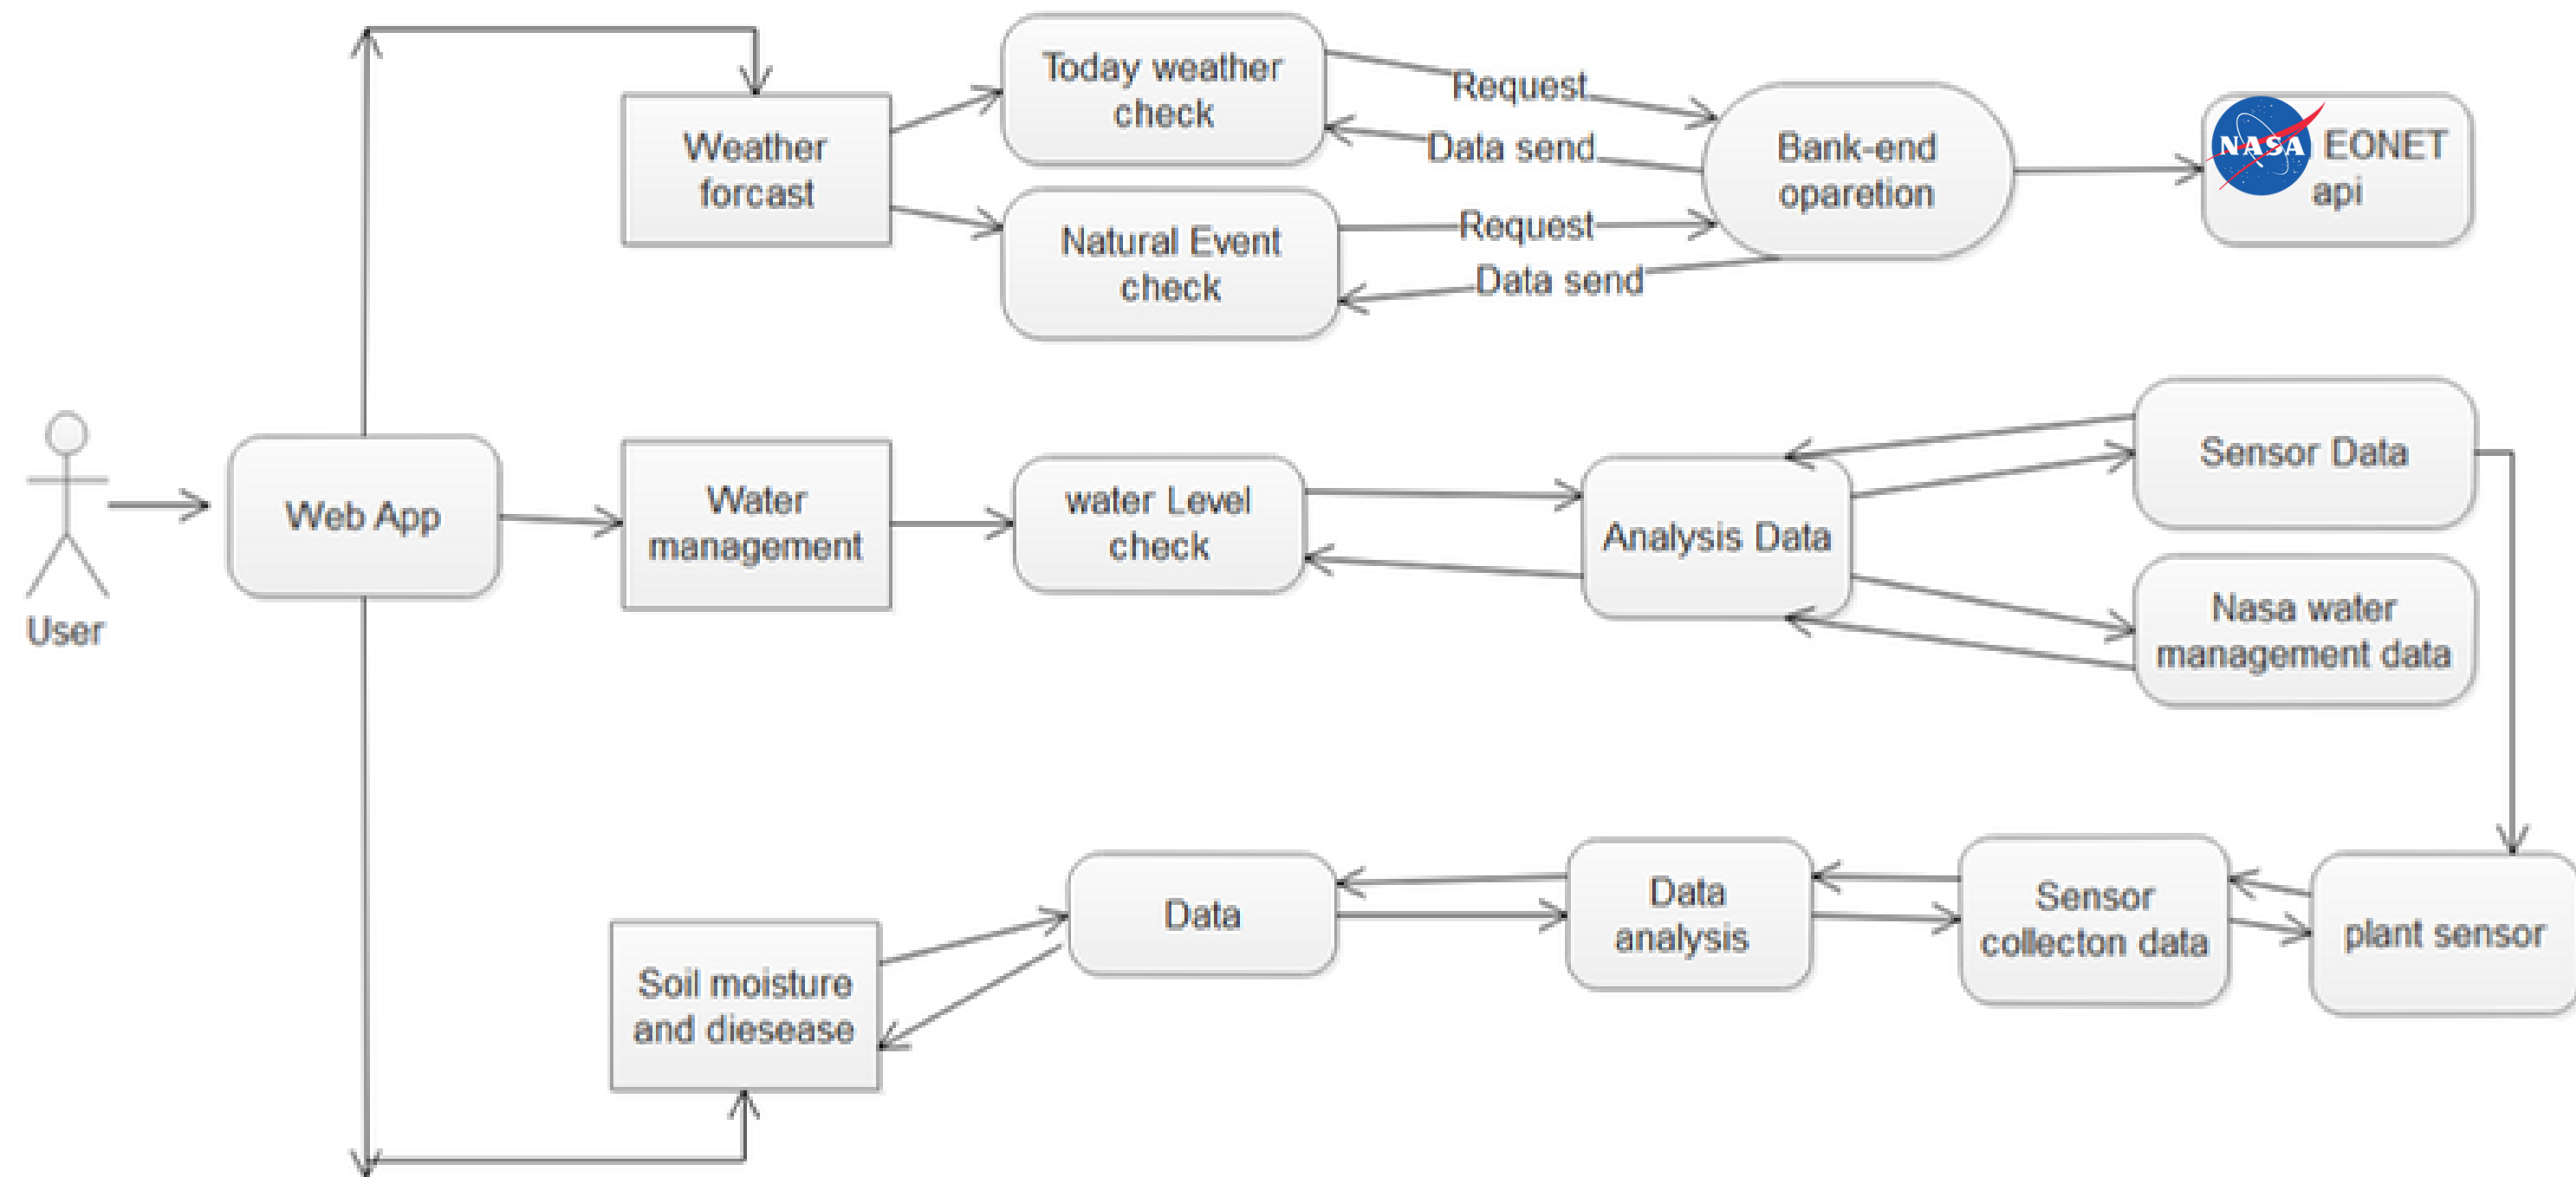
Weather forcast

Today weather check

Request

Data send

Bank-end oparetion

NASA EONET api

Natural Event check

Request

Data send

User

Web App

Water management

water Level check

Analysis Data

Sensor Data

Nasa water management data

Soil moisture and diesease

Data

Data analysis

Sensor collecton data

plant sensor